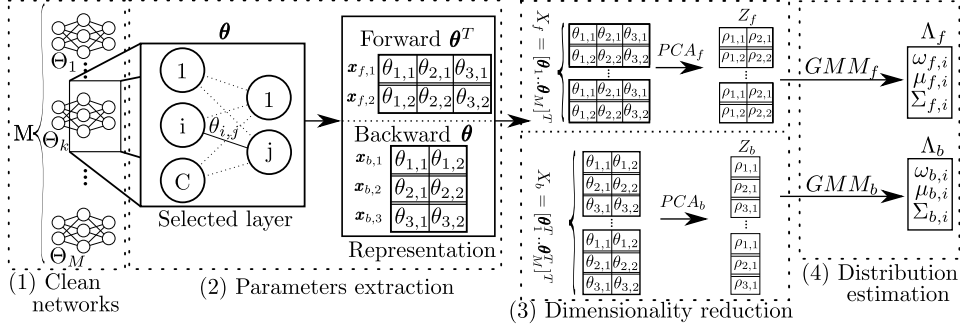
M $\Theta_1$ $\Theta_k$ $\Theta_M$

$\boldsymbol{\theta}$

1 i C 1 j $\theta_{i,j}$

Selected layer

Forward $\boldsymbol{\theta}^T$

| | | | |
|---|---|---|---|
| $\boldsymbol{x}_{f,1}$ | $\theta_{1,1}$ | $\theta_{2,1}$ | $\theta_{3,1}$ |
| $\boldsymbol{x}_{f,2}$ | $\theta_{1,2}$ | $\theta_{2,2}$ | $\theta_{3,2}$ |

Backward $\boldsymbol{\theta}$

| | | |
|---|---|---|
| $\boldsymbol{x}_{b,1}$ | $\theta_{1,1}$ | $\theta_{1,2}$ |
| $\boldsymbol{x}_{b,2}$ | $\theta_{2,1}$ | $\theta_{2,2}$ |
| $\boldsymbol{x}_{b,3}$ | $\theta_{3,1}$ | $\theta_{3,2}$ |

Representation

$X_f = [\boldsymbol{\theta}_1 \ldots \boldsymbol{\theta}_M]^T$

$\theta_{1,1}$ $\theta_{2,1}$ $\theta_{3,1}$
$\theta_{1,2}$ $\theta_{2,2}$ $\theta_{3,2}$
$\vdots$
$\theta_{1,1}$ $\theta_{2,1}$ $\theta_{3,1}$
$\theta_{1,2}$ $\theta_{2,2}$ $\theta_{3,2}$

$PCA_f$

$Z_f$

$\rho_{1,1}$ $\rho_{2,1}$
$\rho_{1,2}$ $\rho_{2,2}$
$\vdots$
$\rho_{1,1}$ $\rho_{2,1}$
$\rho_{1,2}$ $\rho_{2,2}$

$GMM_f$

$\Lambda_f$
$\omega_{f,i}$
$\mu_{f,i}$
$\Sigma_{f,i}$

$X_b = [\boldsymbol{\theta}_1^T \ldots \boldsymbol{\theta}_M^T]^T$

$\theta_{1,1}$ $\theta_{1,2}$
$\theta_{2,1}$ $\theta_{2,2}$
$\theta_{3,1}$ $\theta_{3,2}$
$\vdots$
$\theta_{1,1}$ $\theta_{1,2}$
$\theta_{2,1}$ $\theta_{2,2}$
$\theta_{3,1}$ $\theta_{3,2}$

$PCA_b$

$Z_b$

$\rho_{1,1}$
$\rho_{2,1}$
$\rho_{3,1}$
$\vdots$
$\rho_{1,1}$
$\rho_{2,1}$
$\rho_{3,1}$

$GMM_b$

$\Lambda_b$
$\omega_{b,i}$
$\mu_{b,i}$
$\Sigma_{b,i}$

(1) Clean networks

(2) Parameters extraction

(3) Dimensionality reduction

(4) Distribution estimation